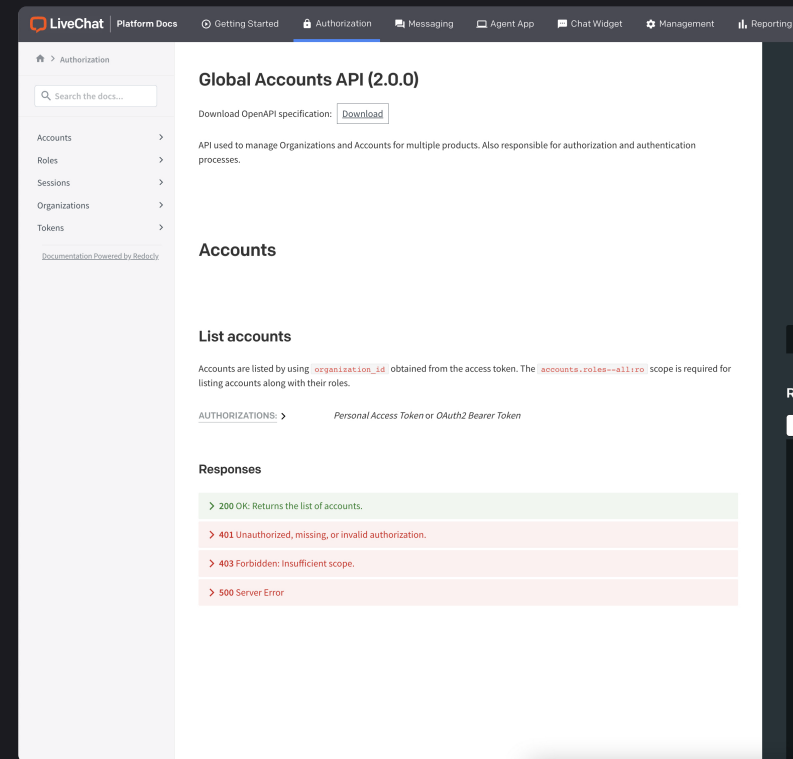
LiveChat | Platform Docs
Getting Started
Authorization
Messaging
Agent App
Chat Widget
Management
Reporting

Authorization

Search the docs...

Accounts
Roles
Sessions
Organizations
Tokens

Documentation Powered by Redocly

Global Accounts API (2.0.0)

Download OpenAPI specification: Download

API used to manage Organizations and Accounts for multiple products. Also responsible for authorization and authentication processes.

Accounts

List accounts

Accounts are listed by using organization_id obtained from the access token. The accounts.roles--all:ro scope is required for listing accounts along with their roles.

AUTHORIZATIONS: Personal Access Token or OAuth2 Bearer Token

Responses

200 OK: Returns the list of accounts.

401 Unauthorized, missing, or invalid authorization.

403 Forbidden: Insufficient scope.

500 Server Error

R